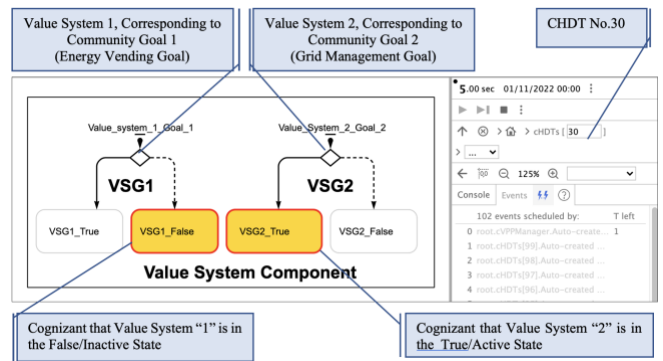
Value System 1, Corresponding to Community Goal 1 (Energy Vending Goal)

Value System 2, Corresponding to Community Goal 2 (Grid Management Goal)

CHDT No.30

Value_system_1_Goal_1

Value_System_2_Goal_2

VSG1

VSG2

VSG1_True

VSG1_False

VSG2_True

VSG2_False

Value System Component

5.00 sec 01/11/2022 00:00

cHDTs [ 30 ]

...

125%

Console Events

102 events scheduled by: T left

0 root.cVPPManager.Auto-create... 1

1 root.cHDTs[99].Auto-created ...

2 root.cHDTs[98].Auto-created ...

3 root.cHDTs[97].Auto-created ...

4 root.cHDTs[96].Auto-created ...

Cognizant that Value System "1" is in the False/Inactive State

Cognizant that Value System "2" is in the True/Active State